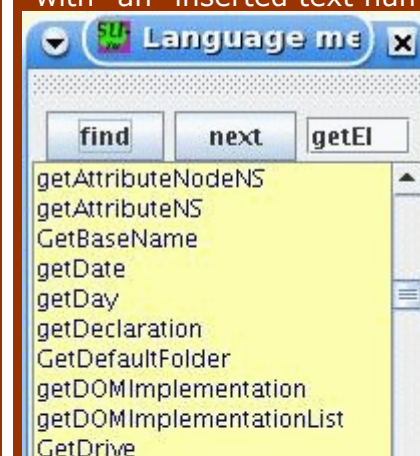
with "an" inserted text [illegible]

Language me

find

next

getEl

getAttributeNodeNS
getAttributeNS
GetBaseName
getDate
getDay
getDeclaration
GetDefaultFolder
getDOMImplementation
getDOMImplementationList
GetDrive